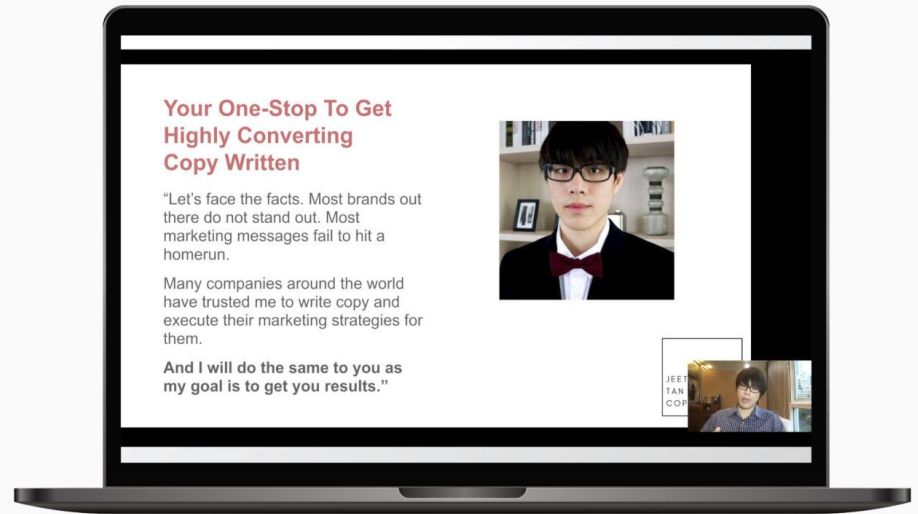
Your One-Stop To Get Highly Converting Copy Written

“Let’s face the facts. Most brands out there do not stand out. Most marketing messages fail to hit a homerun.

Many companies around the world have trusted me to write copy and execute their marketing strategies for them.

**And I will do the same to you as my goal is to get you results.”**

JEET
TAN
COP